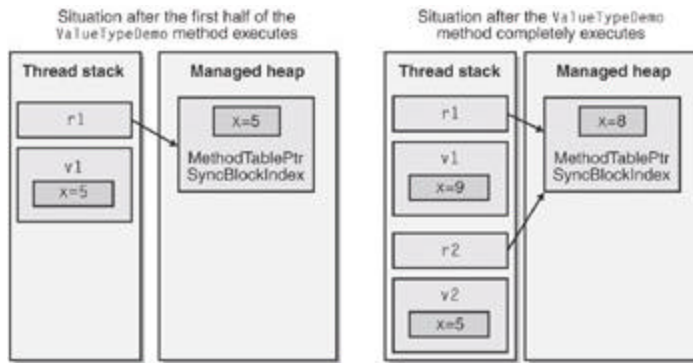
Situation after the first half of the ValueTypeDemo method executes

Thread stack

r1

v1

x=5

Managed heap

x=5

MethodTablePtr
SyncBlockIndex

Situation after the ValueTypeDemo method completely executes

Thread stack

r1

v1

x=9

r2

v2

x=5

Managed heap

x=8

MethodTablePtr
SyncBlockIndex